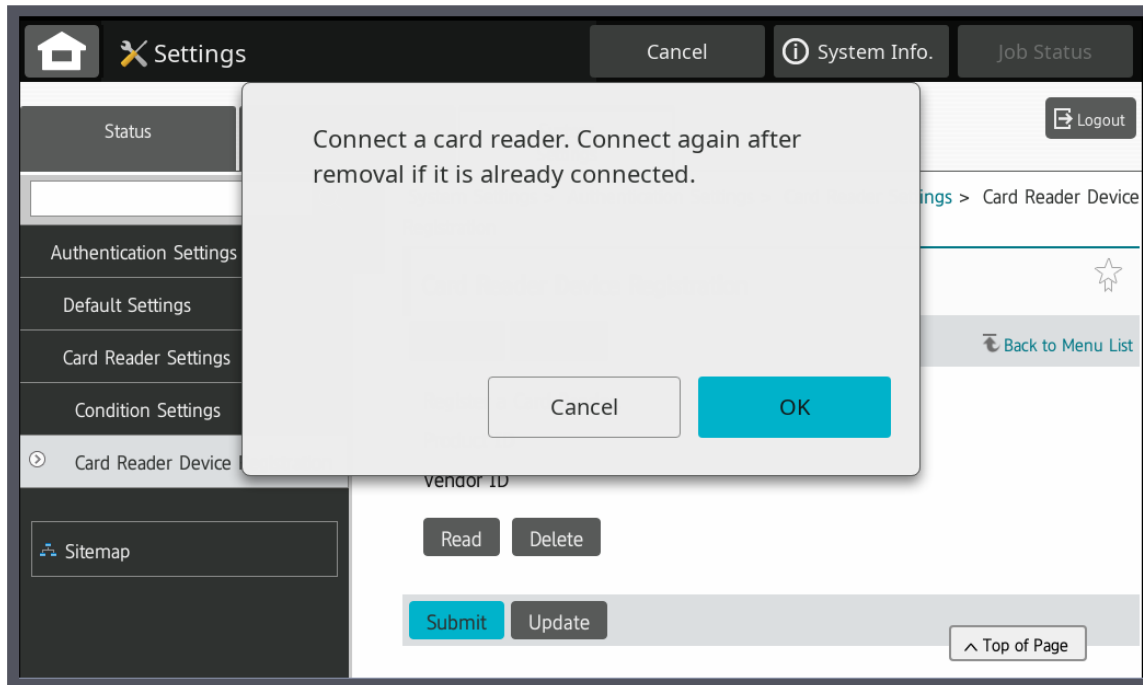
Settings

Cancel

System Info.

Job Status

Status

Logout

Connect a card reader. Connect again after removal if it is already connected.

Cancel

OK

ings > Card Reader Device

Authentication Settings

Default Settings

Card Reader Settings

Condition Settings

Card Reader Device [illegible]

Back to Menu List

Vendor ID

Read

Delete

Sitemap

Submit

Update

Top of Page